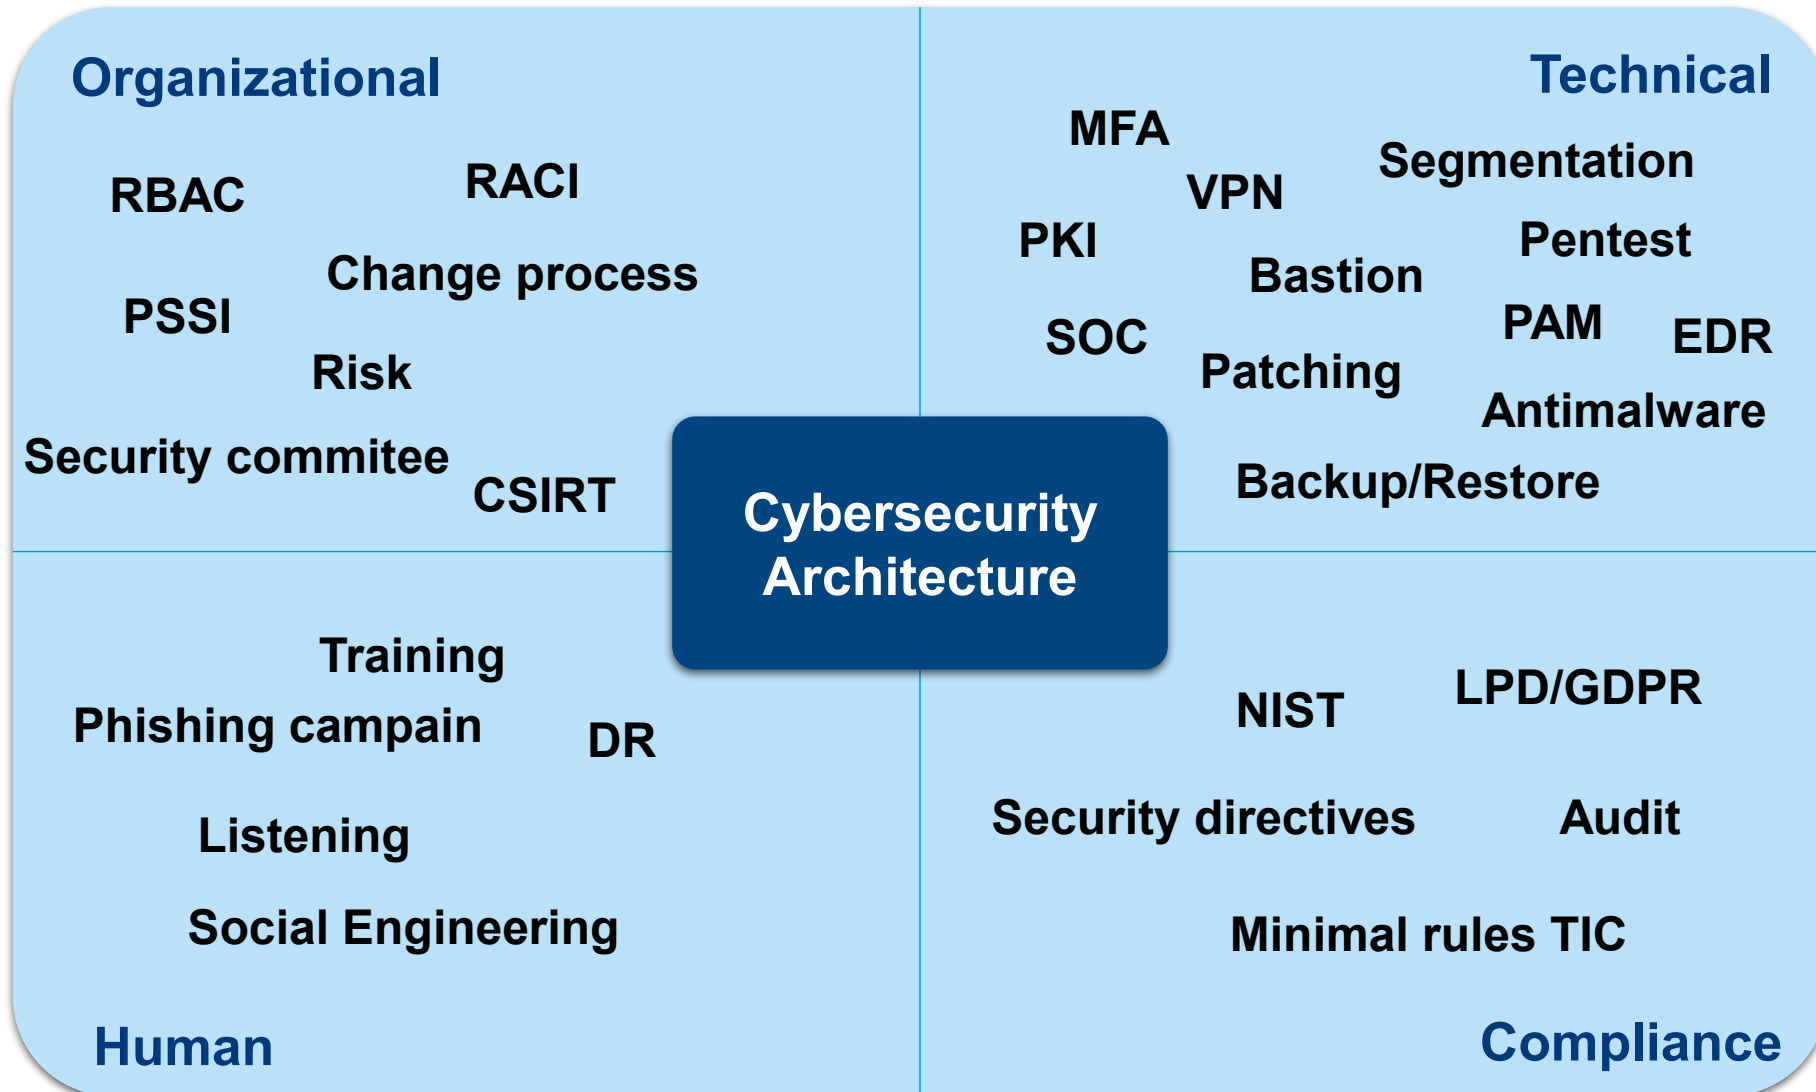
Organizational

RBAC

RACI

Change process

PSSI

Risk

Security commitee

CSIRT

Technical

MFA

VPN

Segmentation

PKI

Pentest

Bastion

SOC

PAM

EDR

Patching

Antimalware

Backup/Restore

Cybersecurity Architecture

Training

Phishing campain

DR

Listening

Social Engineering

Human

NIST

LPD/GDPR

Security directives

Audit

Minimal rules TIC

Compliance